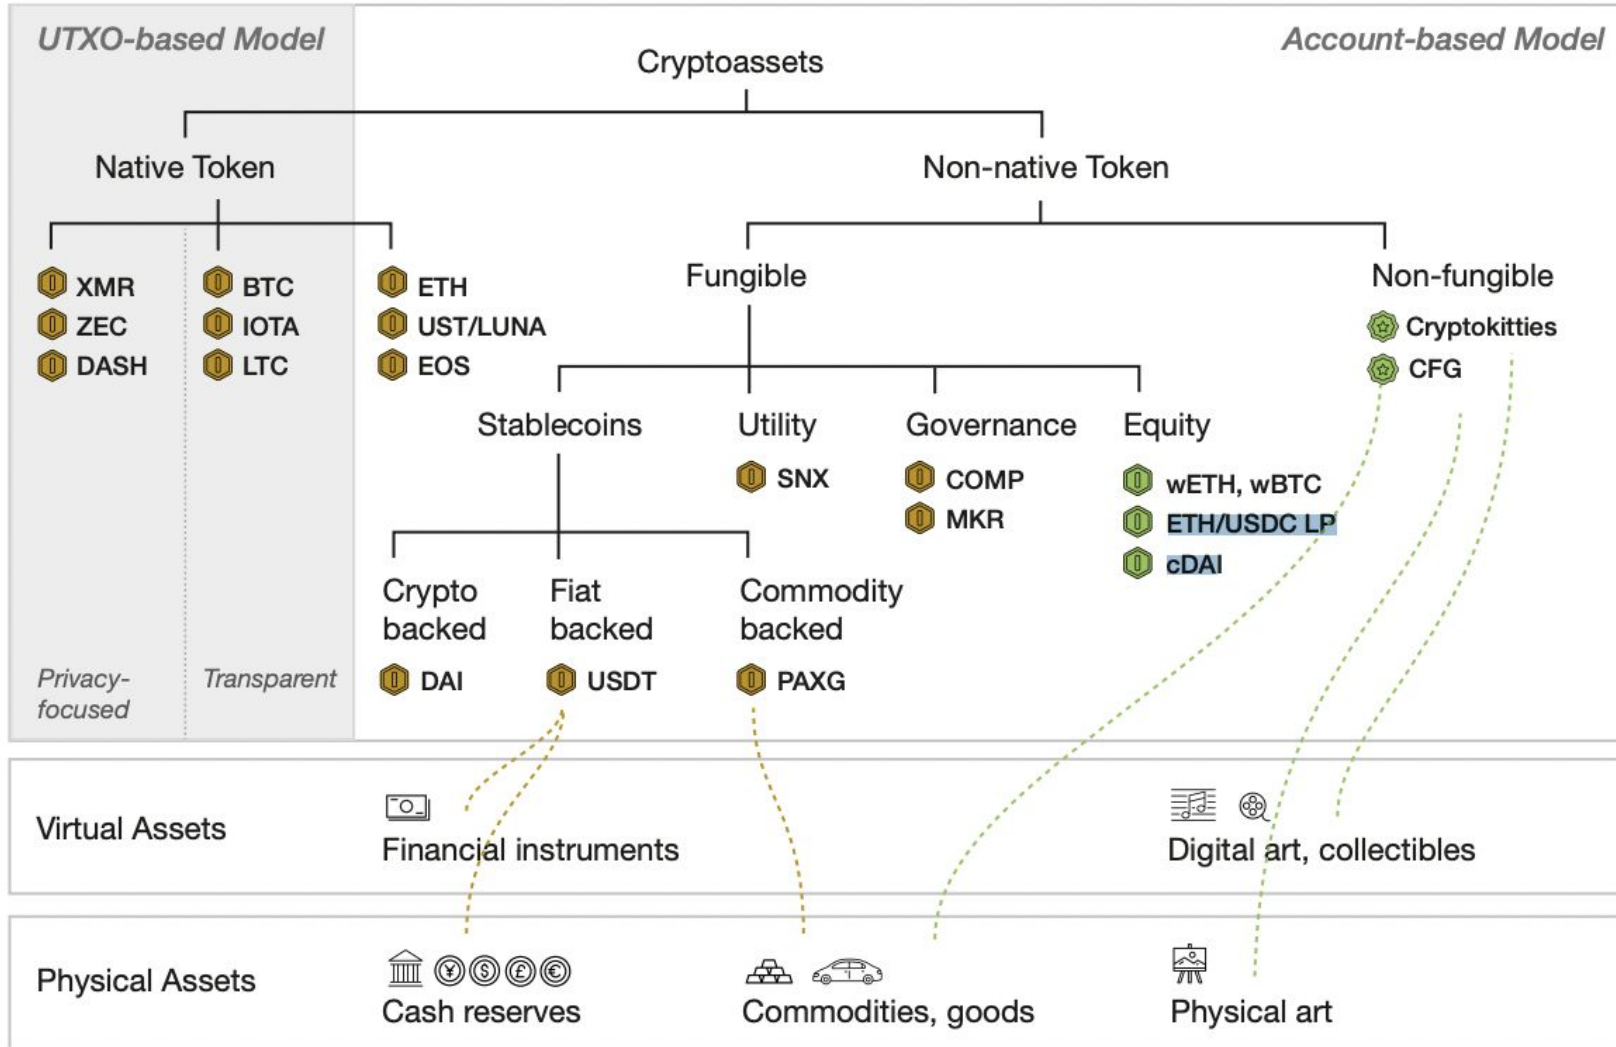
UTXO-based Model

Account-based Model

Cryptoassets

Native Token

Non-native Token

XMR
ZEC
DASH

BTC
IOTA
LTC

ETH
UST/LUNA
EOS

Privacy-focused

Transparent

Fungible

Non-fungible

Cryptokitties
CFG

Stablecoins

Utility

SNX

Governance

COMP
MKR

Equity

wETH, wBTC
ETH/USDC LP
cDAI

Crypto backed

DAI

Fiat backed

USDT

Commodity backed

PAXG

Virtual Assets

Financial instruments

Digital art, collectibles

Physical Assets

Cash reserves

Commodities, goods

Physical art